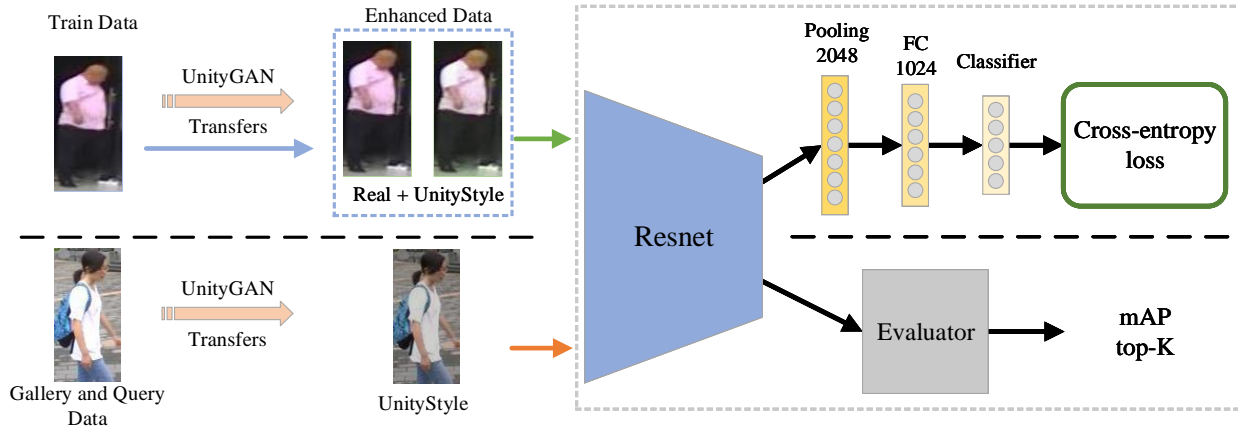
Train Data

UnityGAN

Transfers

Enhanced Data

Real + UnityStyle

Pooling 2048

FC 1024

Classifier

Cross-entropy loss

Resnet

Gallery and Query Data

UnityGAN

Transfers

UnityStyle

Evaluator

mAP top-K